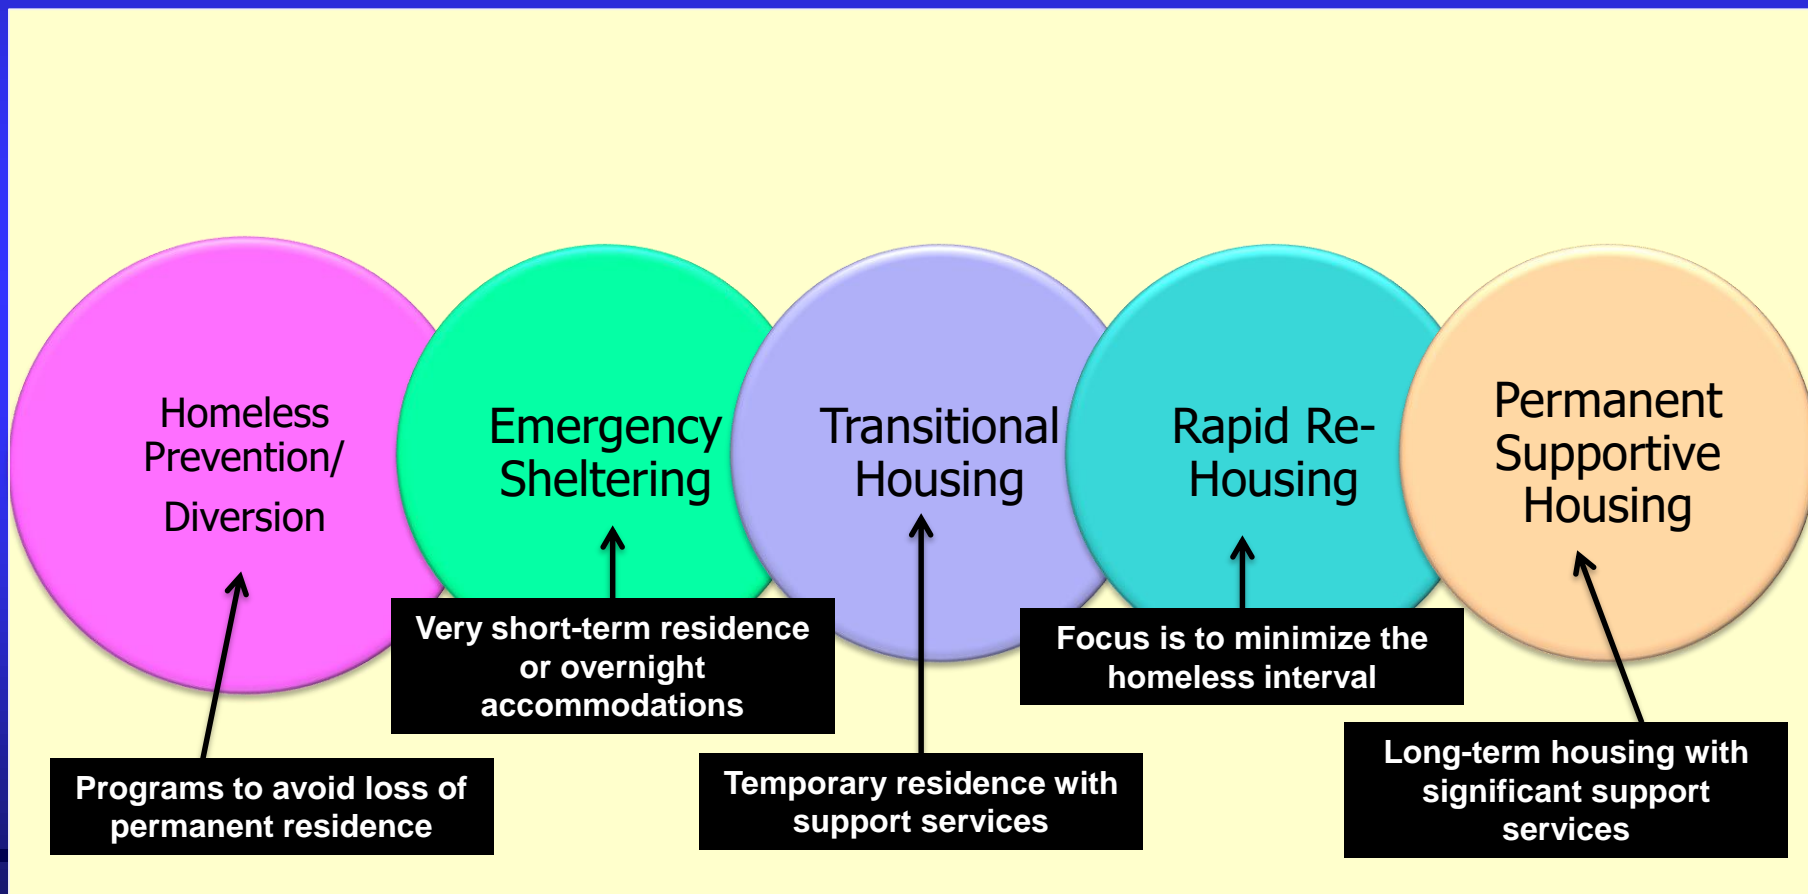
Homeless Prevention/ Diversion

Emergency Sheltering

Transitional Housing

Rapid Re-Housing

Permanent Supportive Housing

Very short-term residence or overnight accommodations

Focus is to minimize the homeless interval

Programs to avoid loss of permanent residence

Temporary residence with support services

Long-term housing with significant support services